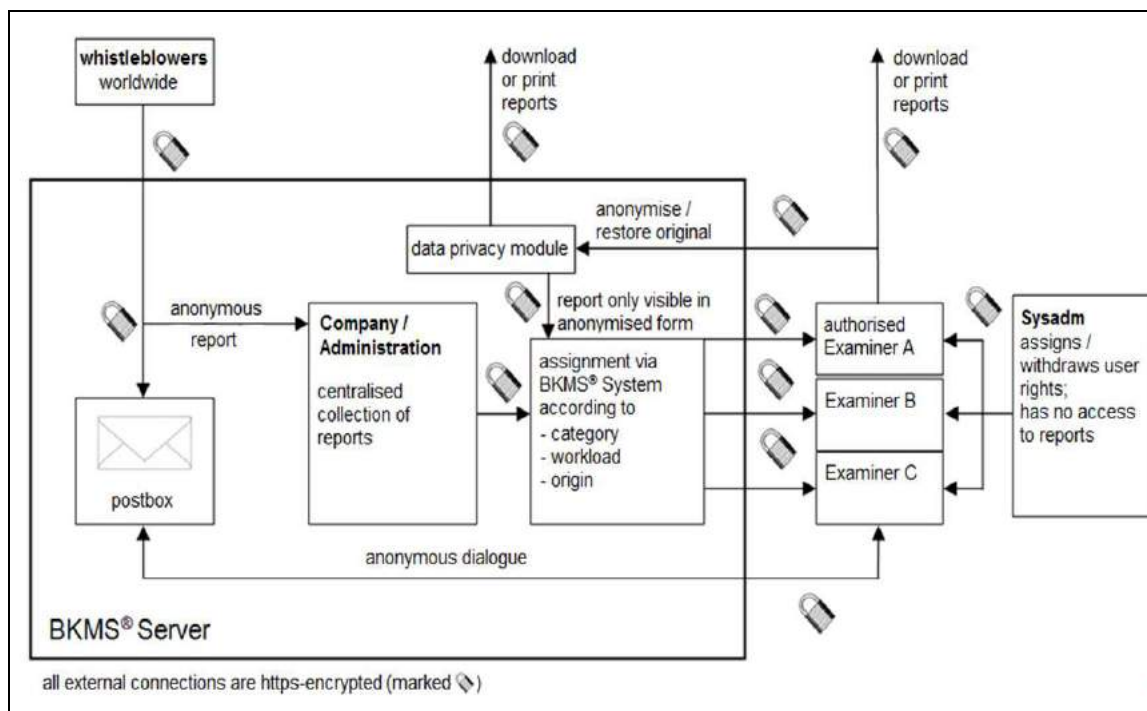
**whistleblowers** worldwide

download or print reports

download or print reports

anonymise / restore original

data privacy module

anonymous report

**Company / Administration**

centralised collection of reports

report only visible in anonymised form

assignment via BKMS® System according to
- category
- workload
- origin

authorised Examiner A

Examiner B

Examiner C

**Sysadm**
assigns / withdraws user rights;
has no access to reports

postbox

anonymous dialogue

BKMS® Server

all external connections are https-encrypted (marked)